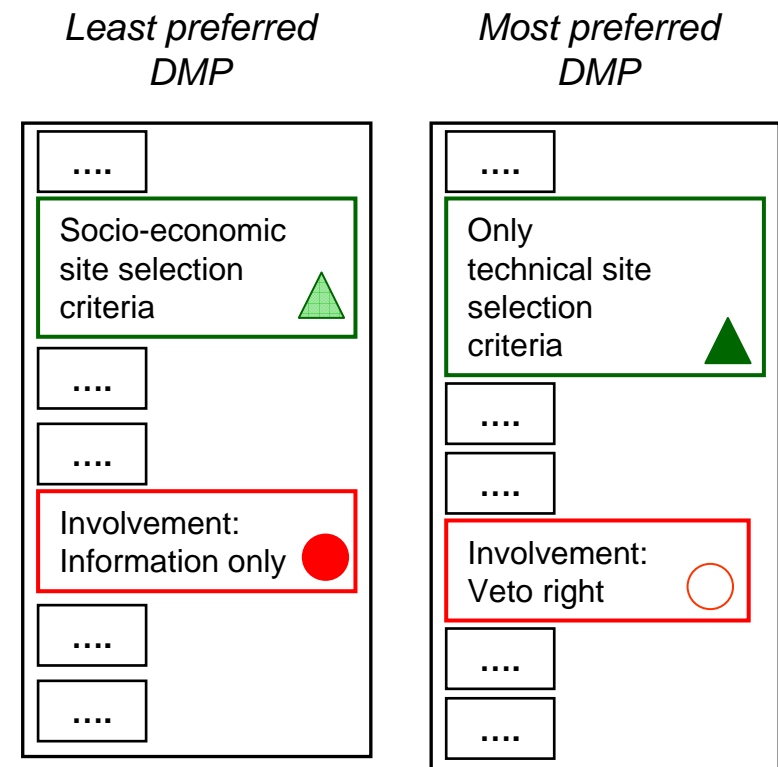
*Least preferred DMP*

....

Socio-economic site selection criteria

....

....

Involvement: Information only

....

....

*Most preferred DMP*

....

Only technical site selection criteria

....

....

Involvement: Veto right

....

....